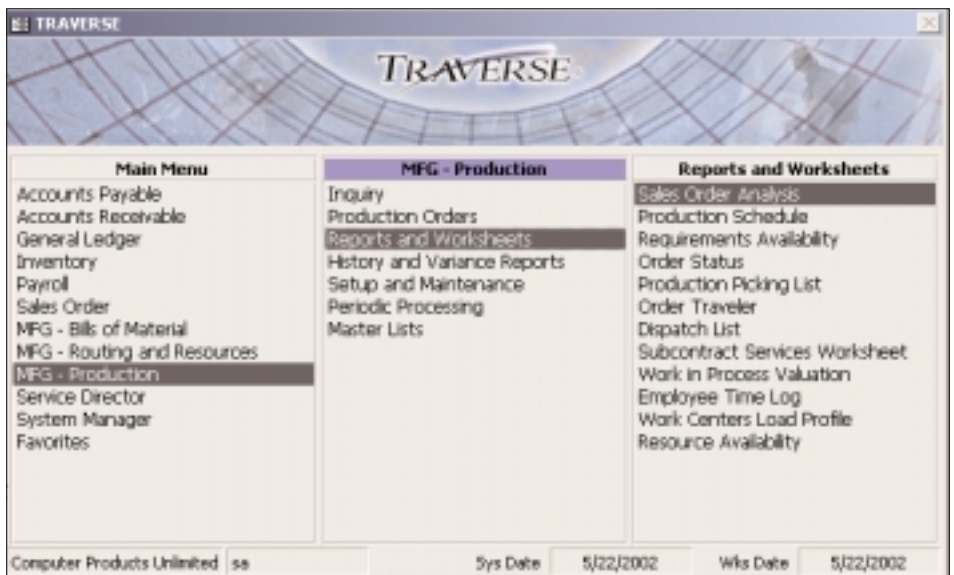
TRAVERSE

TRAVERSE

Main Menu
Accounts Payable
Accounts Receivable
General Ledger
Inventory
Payroll
Sales Order
MFG - Bills of Material
MFG - Routing and Resources
MFG - Production
Service Director
System Manager
Favorites

MFG - Production
Inquiry
Production Orders
Reports and Worksheets
History and Variance Reports
Setup and Maintenance
Periodic Processing
Master Lists

Reports and Worksheets
Sales Order Analysis
Production Schedule
Requirements Availability
Order Status
Production Picking List
Order Traveler
Dispatch List
Subcontract Services Worksheet
Work in Process Valuation
Employee Time Log
Work Centers Load Profile
Resource Availability

Computer Products Unlimited | sa | Sys Date | 5/22/2002 | Wks Date | 5/22/2002